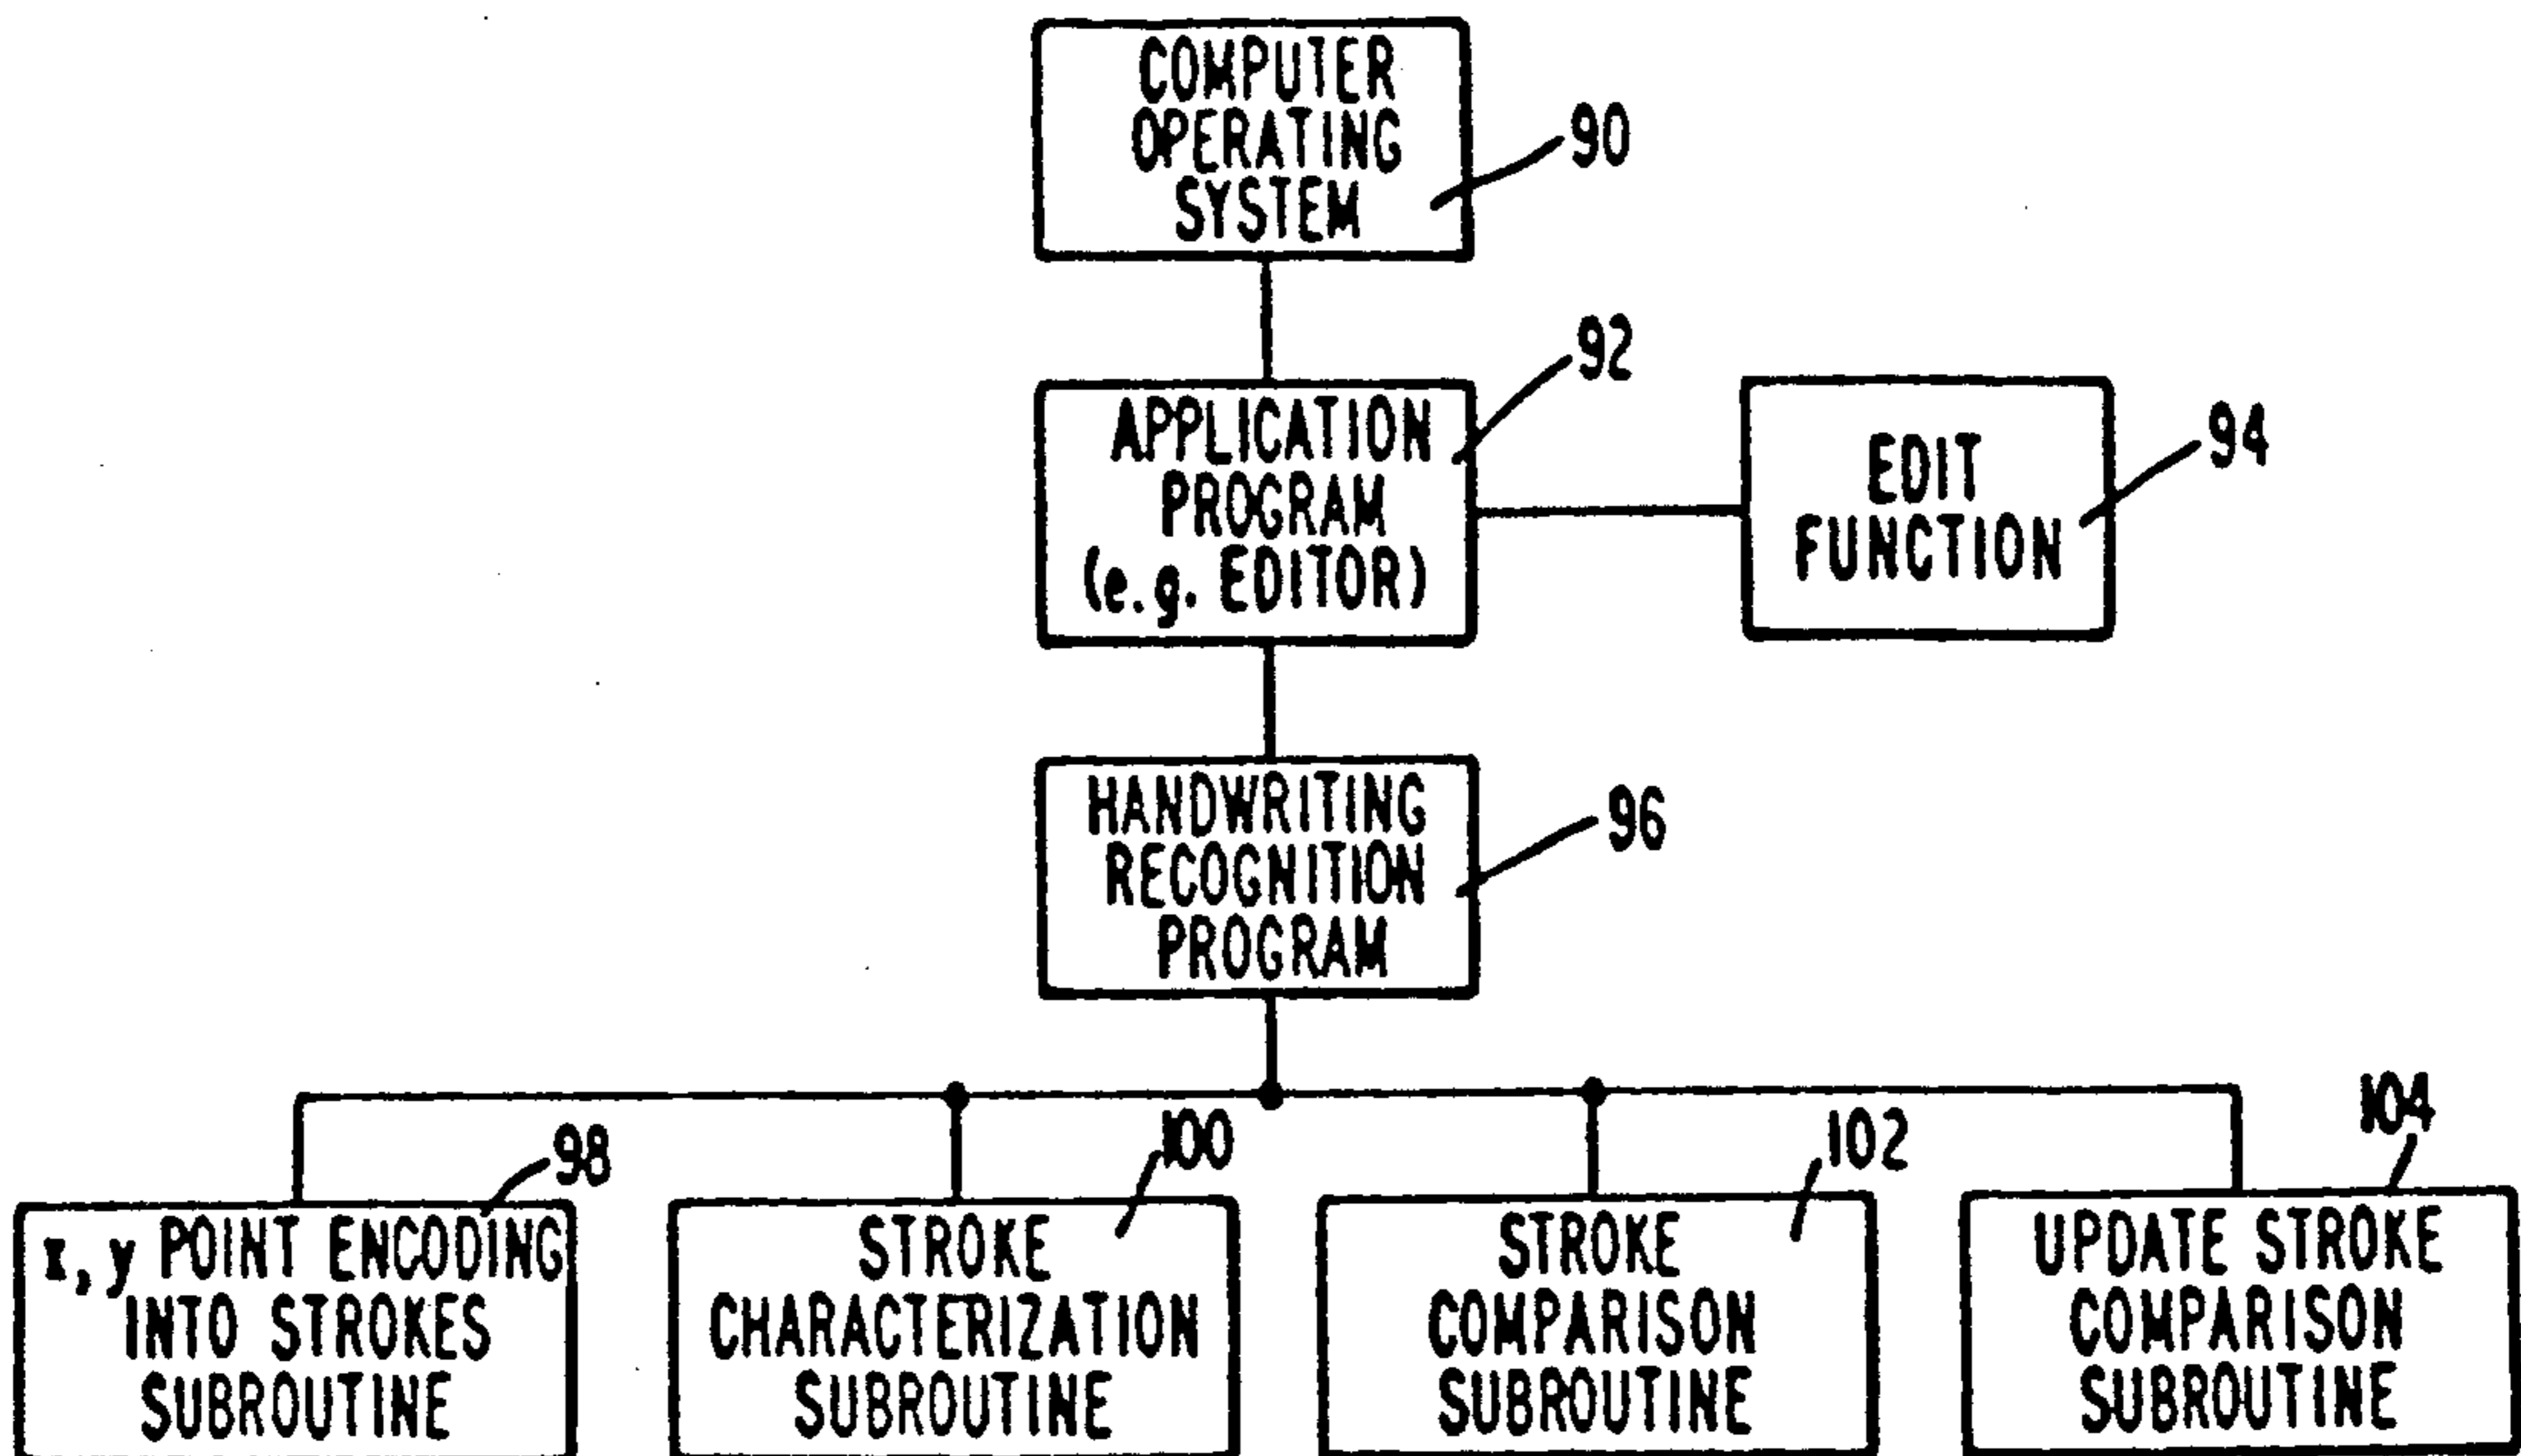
COMPUTER OPERATING SYSTEM

90

APPLICATION PROGRAM (e.g. EDITOR)

92

EDIT FUNCTION

94

HANDWRITING RECOGNITION PROGRAM

96

98

100

102

104

x, y POINT ENCODING INTO STROKES SUBROUTINE

STROKE CHARACTERIZATION SUBROUTINE

STROKE COMPARISON SUBROUTINE

UPDATE STROKE COMPARISON SUBROUTINE